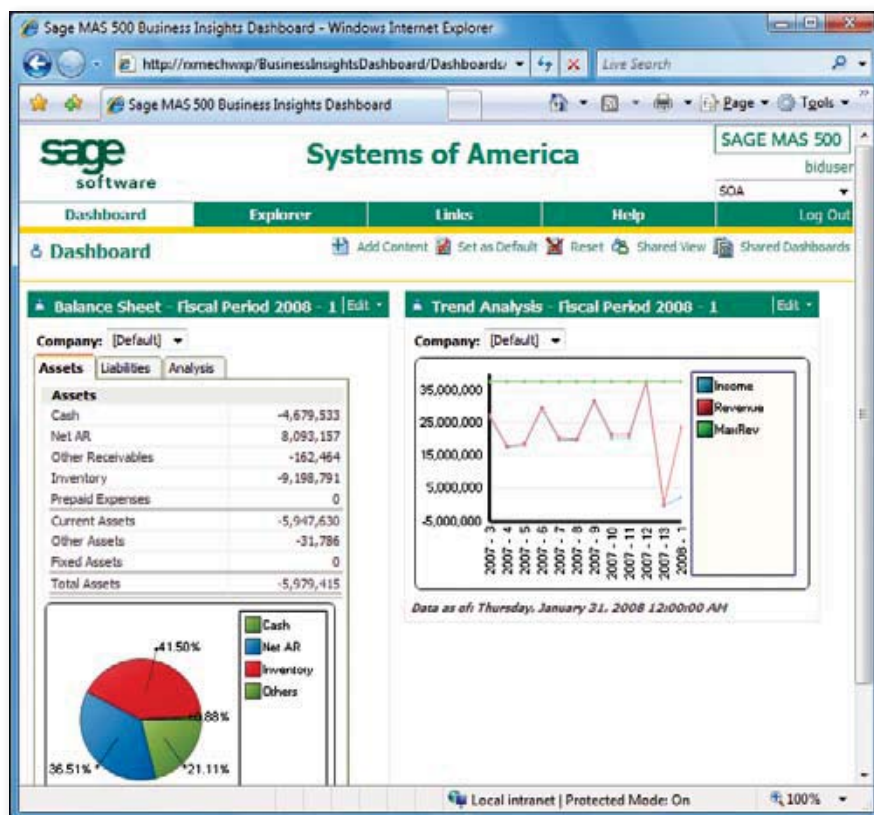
Sage MAS 500 Business Insights Dashboard - Windows Internet Explorer

http://nmechwxp/BusinessInsightsDashboard/Dashboards/

Live Search

Sage MAS 500 Business Insights Dashboard

Page ▾ Tools ▾

sage software

Systems of America

SAGE MAS 500

biduser

SOA

Dashboard | Explorer | Links | Help | Log Out

Dashboard

Add Content | Set as Default | Reset | Shared View | Shared Dashboards

Balance Sheet - Fiscal Period 2008 - 1 Edit

Company: [Default]

Assets | Liabilities | Analysis

| Assets | |
|---|---|
| Cash | -4,679,533 |
| Net AR | 8,093,157 |
| Other Receivables | -162,464 |
| Inventory | -9,198,791 |
| Prepaid Expenses | 0 |
| Current Assets | -5,947,630 |
| Other Assets | -31,786 |
| Fixed Assets | 0 |
| Total Assets | -5,979,415 |

41.50%
0.88%
36.51%
21.11%

Cash
Net AR
Inventory
Others

Trend Analysis - Fiscal Period 2008 - 1 Edit

Company: [Default]

35,000,000
25,000,000
15,000,000
5,000,000
-5,000,000

2007 - 3
2007 - 4
2007 - 5
2007 - 6
2007 - 7
2007 - 8
2007 - 9
2007 - 10
2007 - 11
2007 - 12
2007 - 13
2008 - 1

Income
Revenue
MaxRev

Data as of: Thursday, January 31, 2008 12:00:00 AM

Local intranet | Protected Mode: On

100%